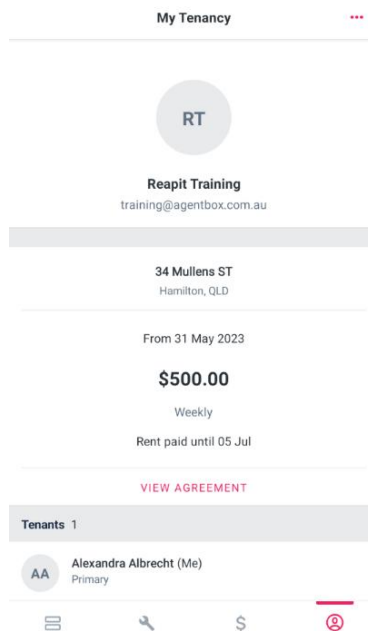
My Tenancy

RT

Reapit Training
training@agentbox.com.au

34 Mullens ST
Hamilton, QLD

From 31 May 2023

$500.00

Weekly

Rent paid until 05 Jul

VIEW AGREEMENT

Tenants 1

AA Alexandra Albrecht (Me)
Primary